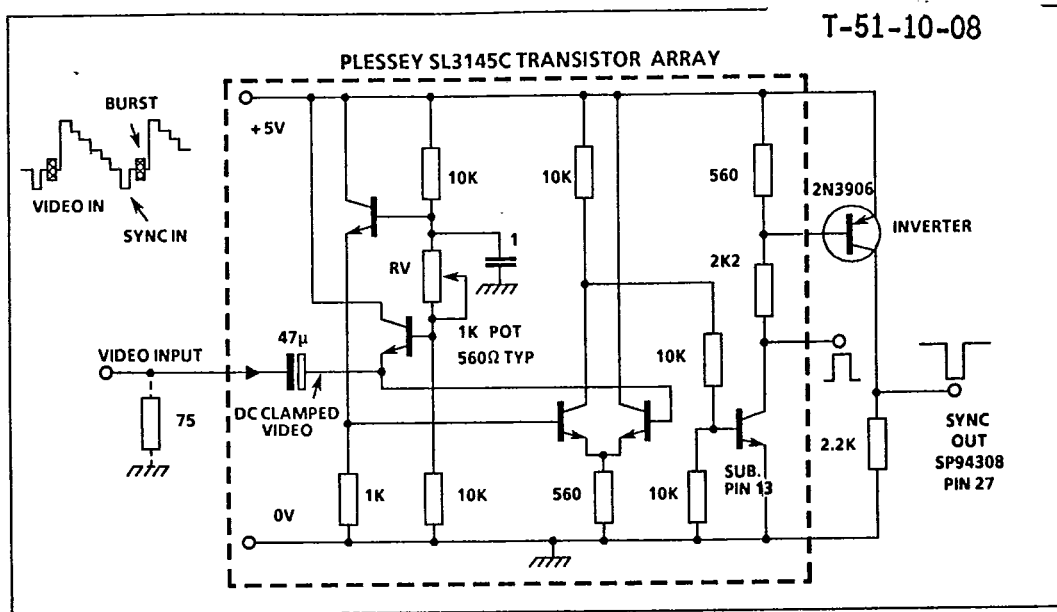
T-51-10-08

PLESSEY SL3145C TRANSISTOR ARRAY

BURST

VIDEO IN

SYNC IN

+5V

10K

1

RV

1K POT
560Ω TYP

10K

560

2N3906

INVERTER

2K2

VIDEO INPUT

47μ

DC CLAMPED VIDEO

75

10K

1K

10K

560

10K

SUB. PIN 13

2.2K

SYNC OUT
SP94308
PIN 27

0V